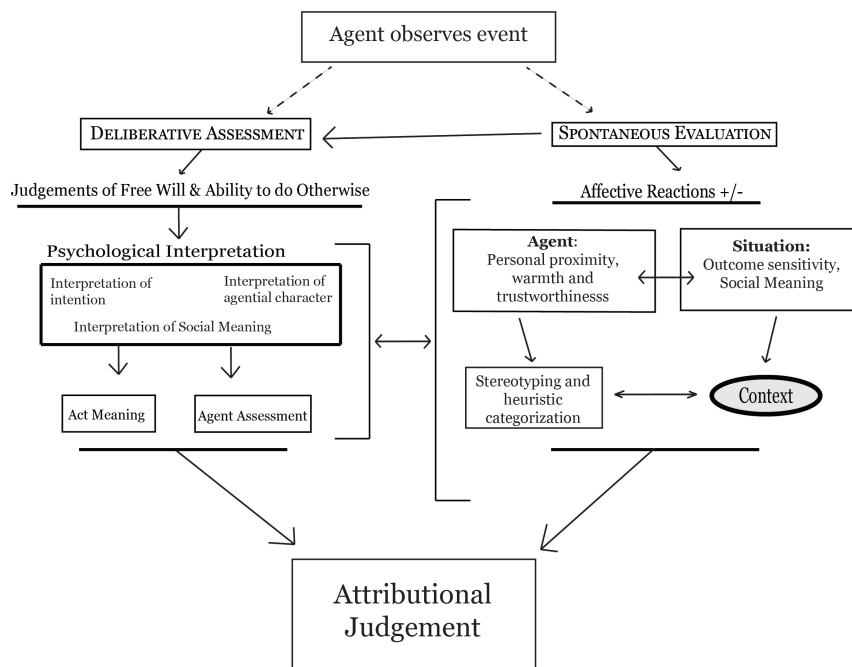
Agent observes event

Deliberative Assessment

Spontaneous Evaluation

Judgements of Free Will & Ability to do Otherwise

Affective Reactions +/-

Psychological Interpretation

Interpretation of intention

Interpretation of agential character

Interpretation of Social Meaning

Act Meaning

Agent Assessment

Agent: Personal proximity, warmth and trustworthinesss

Situation: Outcome sensitivity, Social Meaning

Stereotyping and heuristic categorization

Context

Attributional Judgement